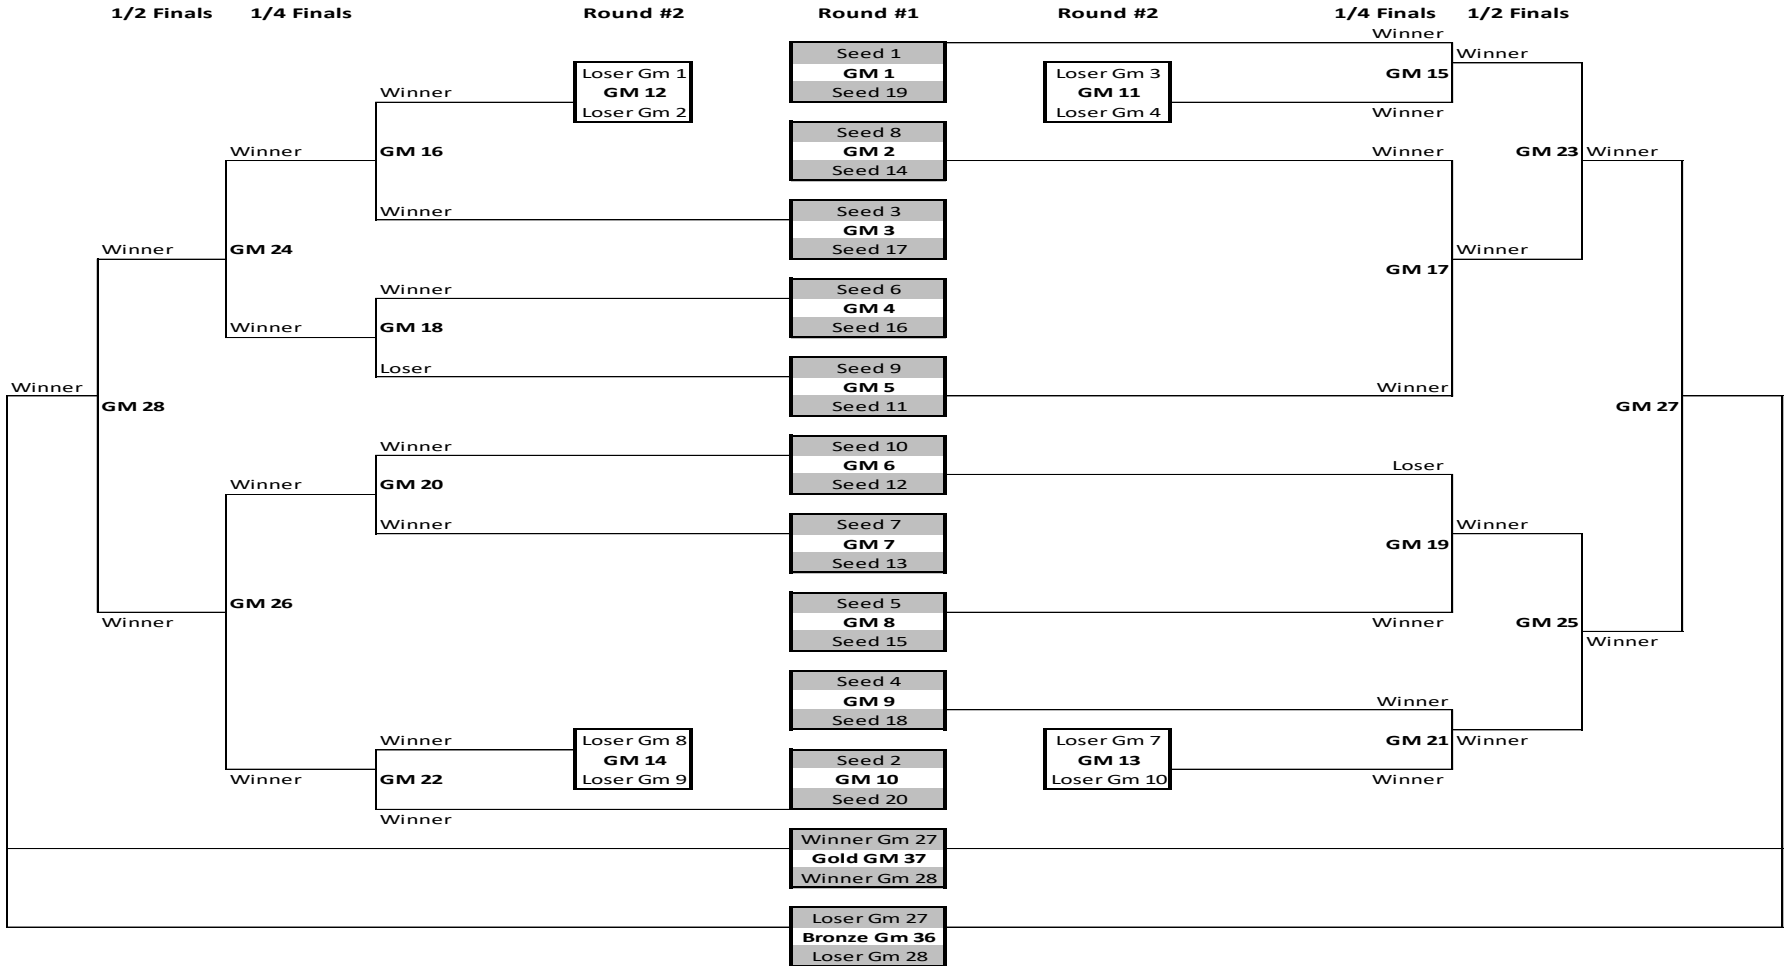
1/2 Finals 1/4 Finals Round #2 Round #1 Round #2 1/4 Finals 1/2 Finals

Seed 1
GM 1
Seed 19

Loser Gm 1
GM 12
Loser Gm 2

Loser Gm 3
GM 11
Loser Gm 4

Winner
Winner
GM 15
Winner

Winner
Winner
GM 16
Winner

Seed 8
GM 2
Seed 14

Winner
GM 23 Winner

Seed 3
GM 3
Seed 17

Winner
Winner
GM 24
Winner

GM 17

Winner
Seed 6
GM 4
Seed 16

Winner
GM 18
Loser

Seed 9
GM 5
Seed 11

Winner
Winner
GM 28
GM 27

Seed 10
GM 6
Seed 12

Winner
Loser
Winner
GM 20
Winner

Seed 7
GM 7
Seed 13

Winner
GM 19

Seed 5
GM 8
Seed 15

GM 26
Winner
Winner
GM 25
Winner

Seed 4
GM 9
Seed 18

Winner

Loser Gm 8
GM 14
Loser Gm 9

Winner

Loser Gm 7
GM 13
Loser Gm 10

GM 21 Winner

Winner
GM 22

Seed 2
GM 10
Seed 20

Winner
Winner

Winner Gm 27
Gold GM 37
Winner Gm 28

Loser Gm 27
Bronze Gm 36
Loser Gm 28